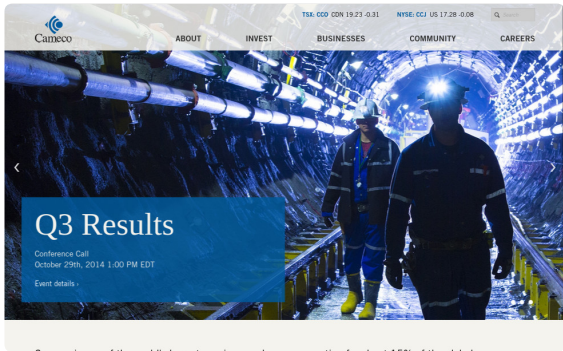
Cameco

TSX: CCO CDN 19.23 -0.31   NYSE: CCJ US 17.28 -0.08   Search

ABOUT   INVEST   BUSINESSES   COMMUNITY   CAREERS

‹

›

Q3 Results

Conference Call
October 29th, 2014 1:00 PM EDT

Event details ›

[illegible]